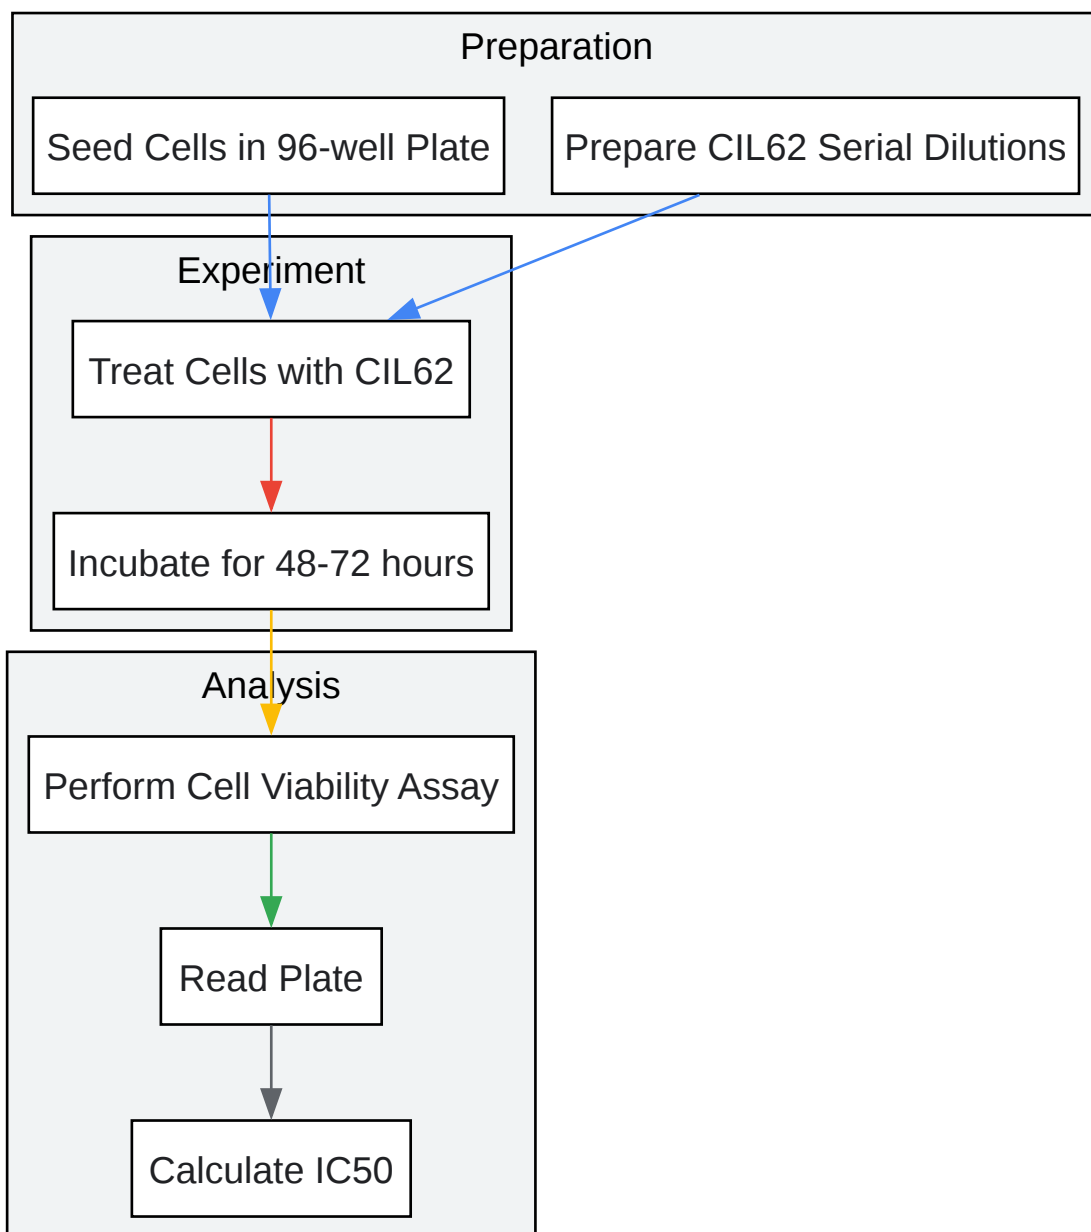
Preparation

Seed Cells in 96-well Plate

Prepare CIL62 Serial Dilutions

Experiment

Treat Cells with CIL62

Incubate for 48-72 hours

Analysis

Perform Cell Viability Assay

Read Plate

Calculate IC50